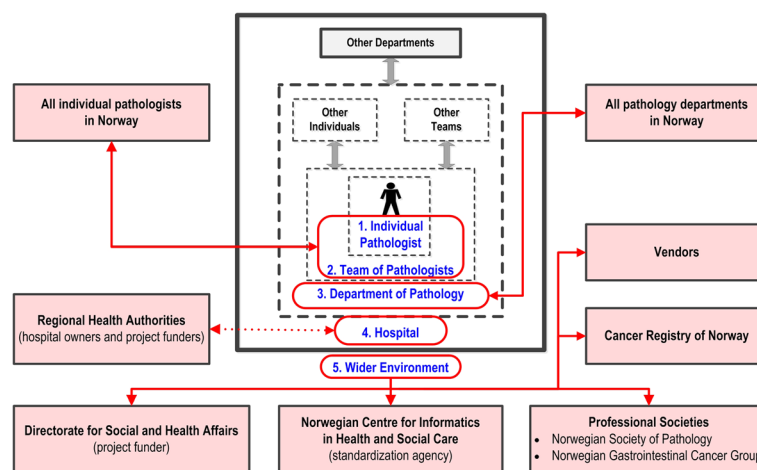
Other Departments

All individual pathologists in Norway

Other Individuals

Other Teams

All pathology departments in Norway

1. Individual Pathologist

2. Team of Pathologists

3. Department of Pathology

Vendors

Regional Health Authorities (hospital owners and project funders)

4. Hospital

Cancer Registry of Norway

5. Wider Environment

Directorate for Social and Health Affairs (project funder)

Norwegian Centre for Informatics in Health and Social Care (standardization agency)

Professional Societies
- Norwegian Society of Pathology
- Norwegian Gastrointestinal Cancer Grou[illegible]